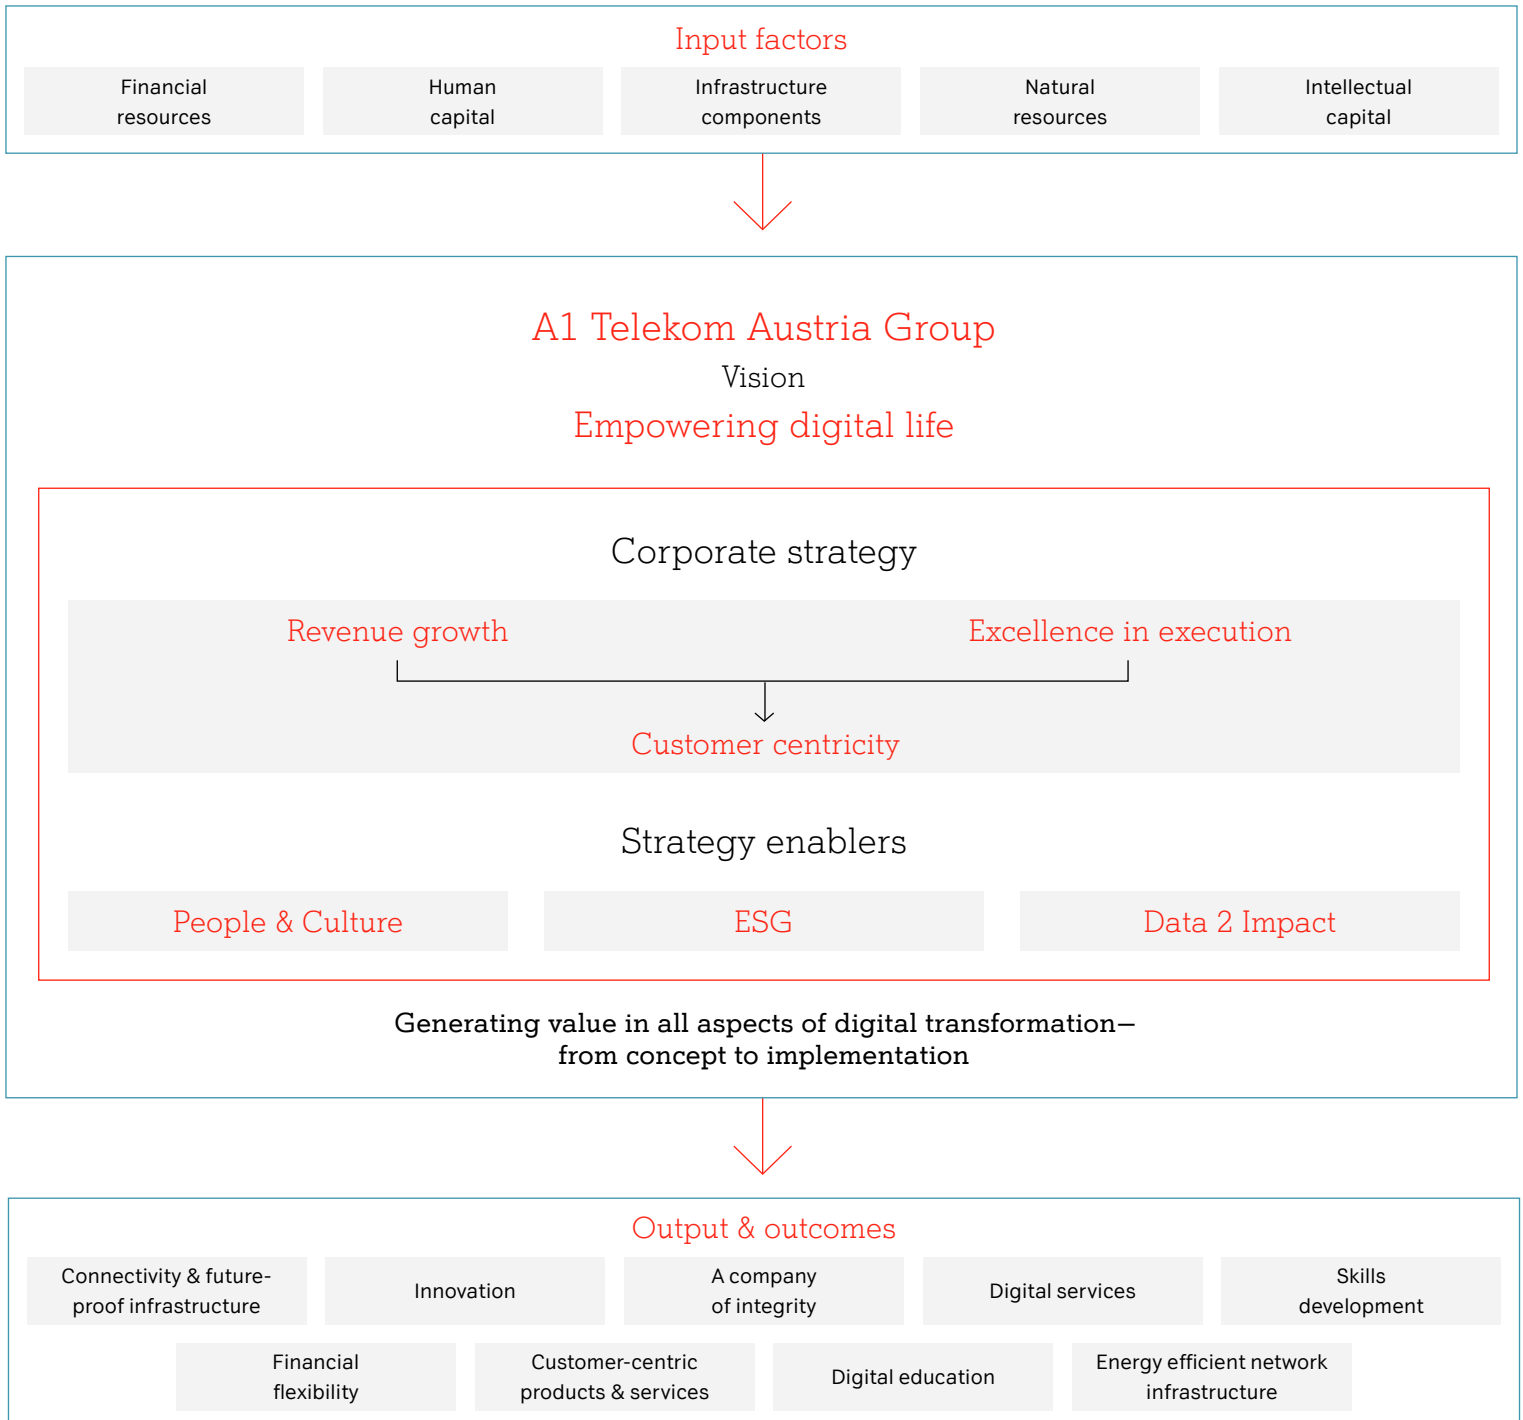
Input factors

Financial resources

Human capital

Infrastructure components

Natural resources

Intellectual capital

A1 Telekom Austria Group

Vision

Empowering digital life

Corporate strategy

Revenue growth

Excellence in execution

Customer centricity

Strategy enablers

People & Culture

ESG

Data 2 Impact

Generating value in all aspects of digital transformation—from concept to implementation

Output & outcomes

Connectivity & future-proof infrastructure

Innovation

A company of integrity

Digital services

Skills development

Financial flexibility

Customer-centric products & services

Digital education

Energy efficient network infrastructure